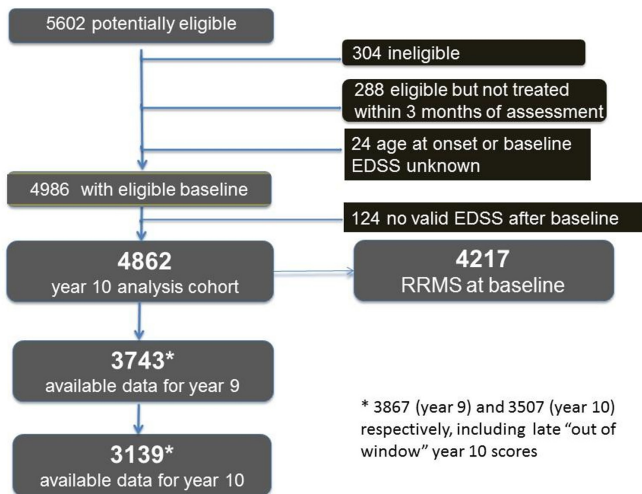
5602 potentially eligible

304 ineligible

288 eligible but not treated within 3 months of assessment

24 age at onset or baseline EDSS unknown

4986 with eligible baseline

124 no valid EDSS after baseline

4862
year 10 analysis cohort

4217
RRMS at baseline

3743*
available data for year 9

3139*
available data for year 10

* 3867 (year 9) and 3507 (year 10) respectively, including late "out of window" year 10 scores